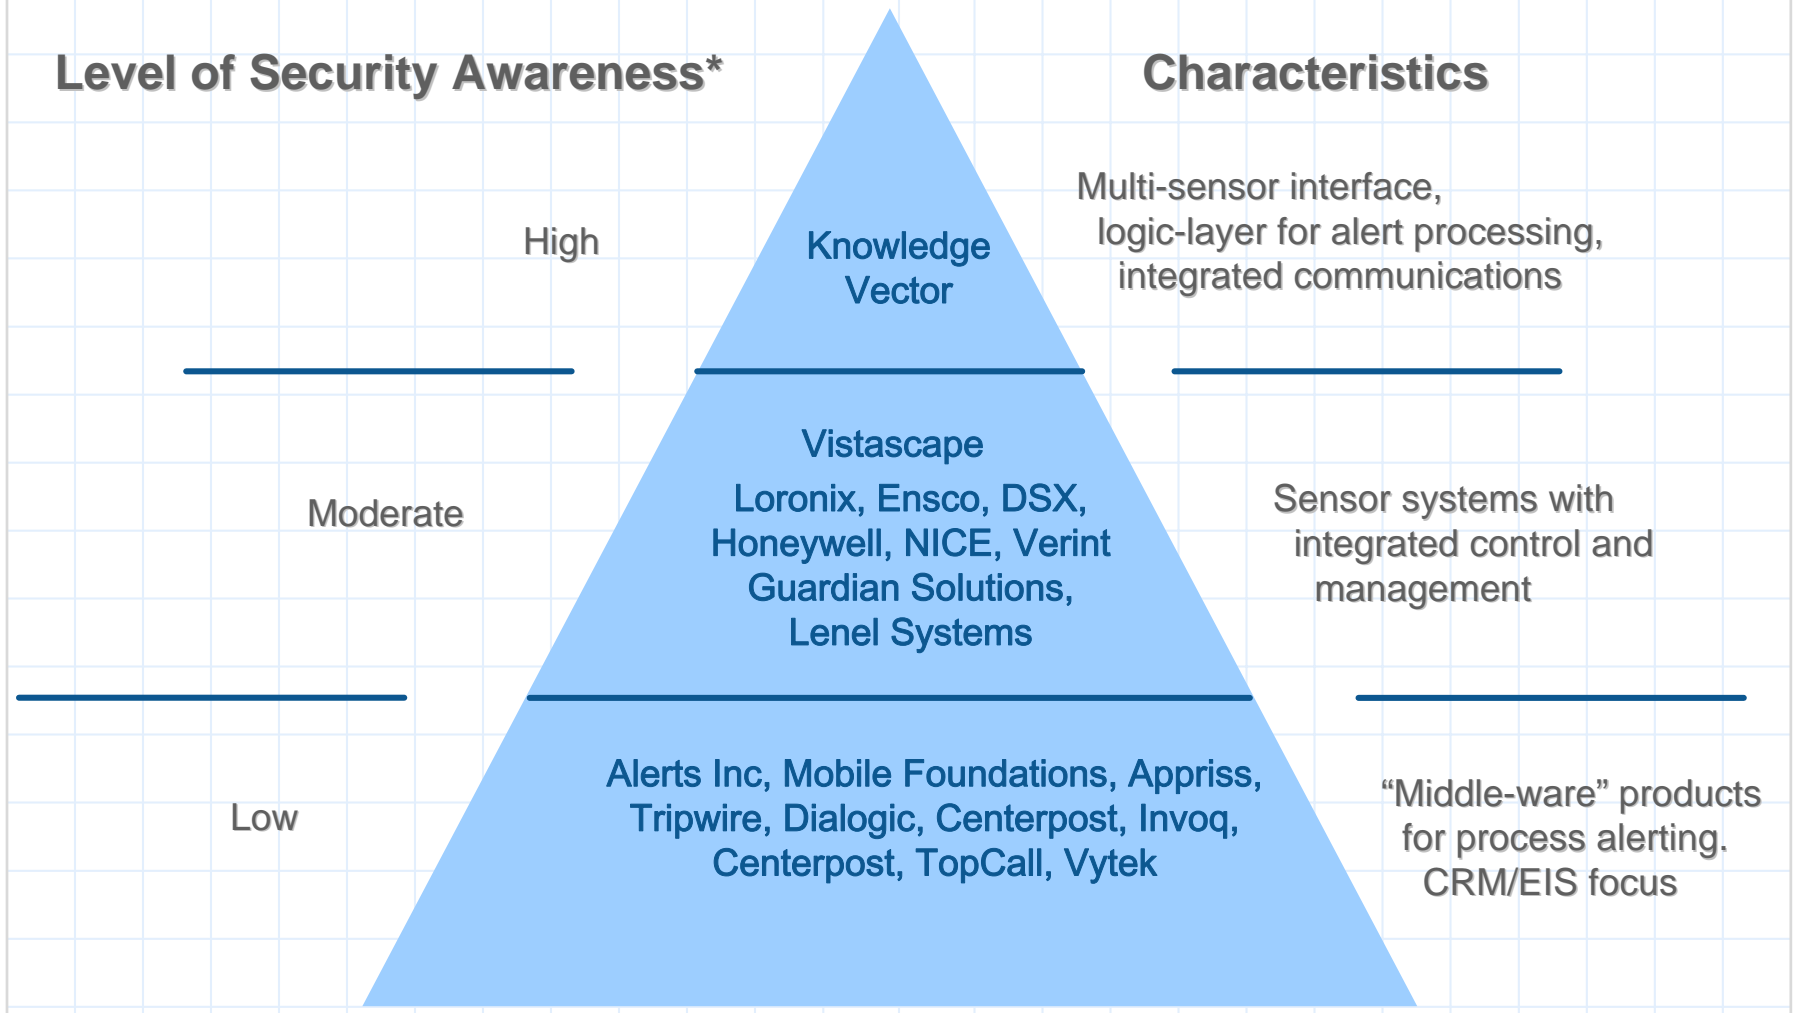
Level of Security Awareness*

Characteristics

High

Knowledge Vector

Multi-sensor interface, logic-layer for alert processing, integrated communications

Moderate

Vistascape

Loronix, Ensco, DSX, Honeywell, NICE, Verint Guardian Solutions, Lenel Systems

Sensor systems with integrated control and management

Low

Alerts Inc, Mobile Foundations, Appriss, Tripwire, Dialogic, Centerpost, Invoq, Centerpost, TopCall, Vytek

“Middle-ware” products for process alerting. CRM/EIS focus